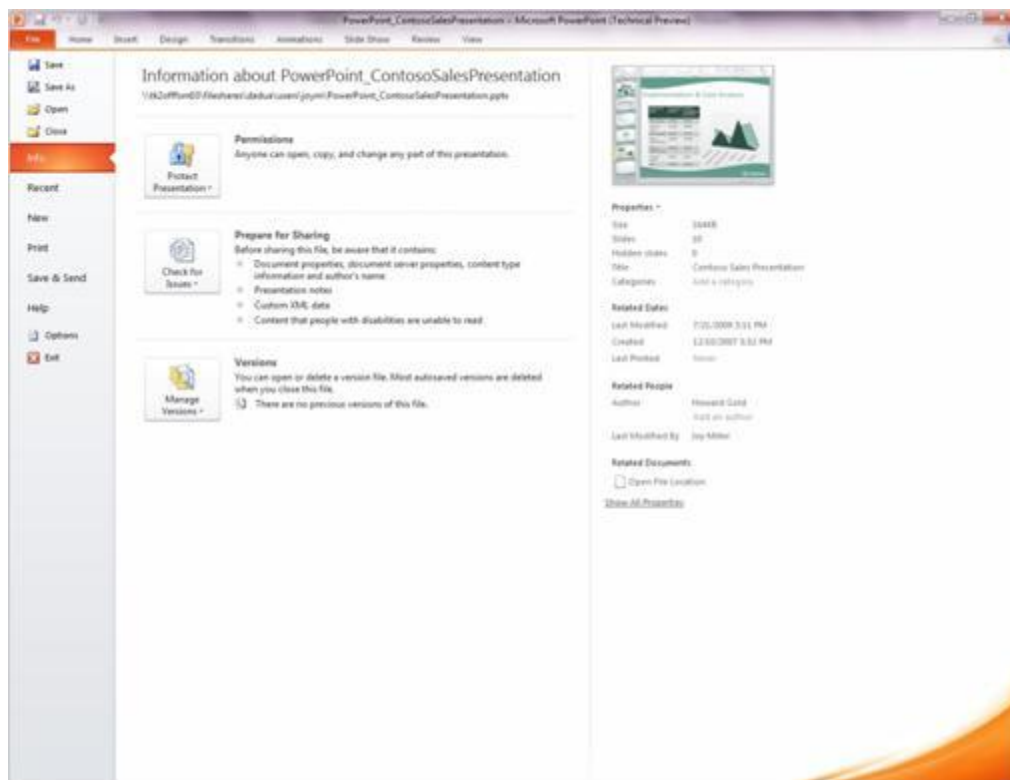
PowerPoint_ContosoSalesPresentation - Microsoft PowerPoint (Technical Preview)

File Home Insert Design Transitions Animations Slide Show Review View

Save
Save As
Open
Close
Info
Recent
New
Print
Save & Send
Help
Options
Exit

Information about PowerPoint_ContosoSalesPresentation
\\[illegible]\fileshare\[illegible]\users\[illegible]\PowerPoint_ContosoSalesPresentation.pptx

Protect Presentation
Permissions
Anyone can open, copy, and change any part of this presentation.

Check for Issues
Prepare for Sharing
Before sharing this file, be aware that it contains:
Document properties, document server properties, content type information and author's name
Presentation notes
Custom XML data
Content that people with disabilities are unable to read

Manage Versions
Versions
You can open or delete a version file. Most autosaved versions are deleted when you close this file.
There are no previous versions of this file.

Properties
Size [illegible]
Slides 10
Hidden slides 0
Title Contoso Sales Presentation
Categories Add a category

Related Dates
Last Modified 7/21/2009 3:31 PM
Created 12/10/2007 3:32 PM
Last Printed Never

Related People
Author Howard Gold
Add an author
Last Modified By Joy Miller

Related Documents
Open File Location
Show All Properties